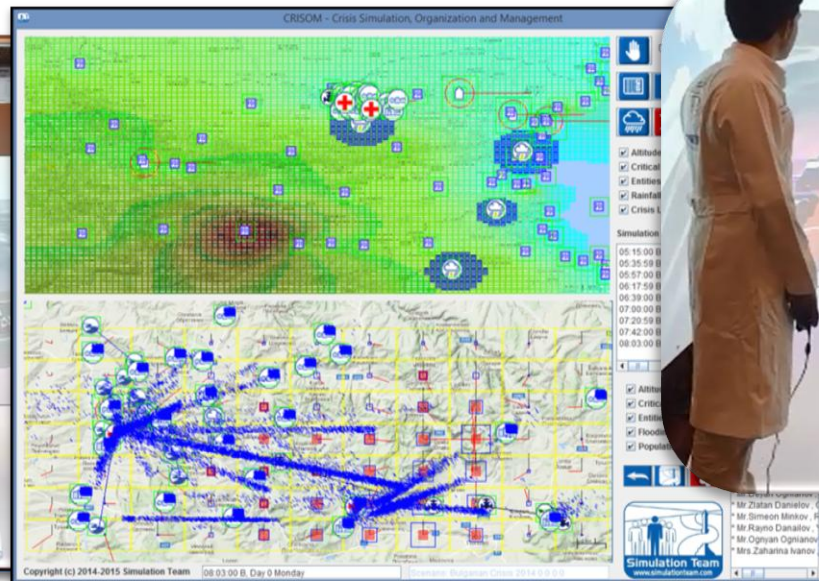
CRISOM - Crisis Simulation, Organization and Management

Altitude
Critical
Entities
Rainfall
Crisis L

Simulation

05:15:00 B
05:35:59 B
05:57:00 B
06:17:59 B
06:39:00 B
07:00:00 B
07:20:59 B
07:42:00 B
08:03:00 B

Altitu
Critic
Entitie
Flood
Popul

Mr.Zlatan Danielov ,
Mr.Simeon Minkov , F
Mr.Rayno Danailov ,
Mr.Ognyan Ognianov
Mrs.Zaharina Ivanov

Simulation Team
www.simulationteam.com

Copyright (c) 2014-2015 Simulation Team
08:03:00 B, Day 0 Monday
Scenario: Bulgarian Crisis 2014 0:0:0:0